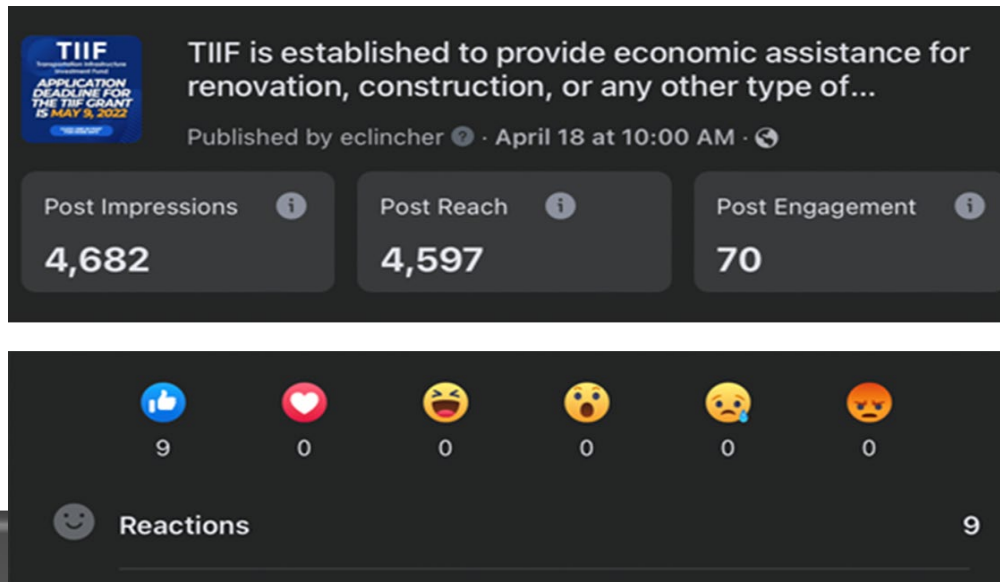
TIIF
Transportation Infrastructure Investment Fund
APPLICATION DEADLINE FOR THE TIIF GRANT IS MAY 9, 2022

TIIF is established to provide economic assistance for renovation, construction, or any other type of...

Published by eclincher · April 18 at 10:00 AM ·

Post Impressions
4,682

Post Reach
4,597

Post Engagement
70

9
0
0
0
0
0

Reactions
9